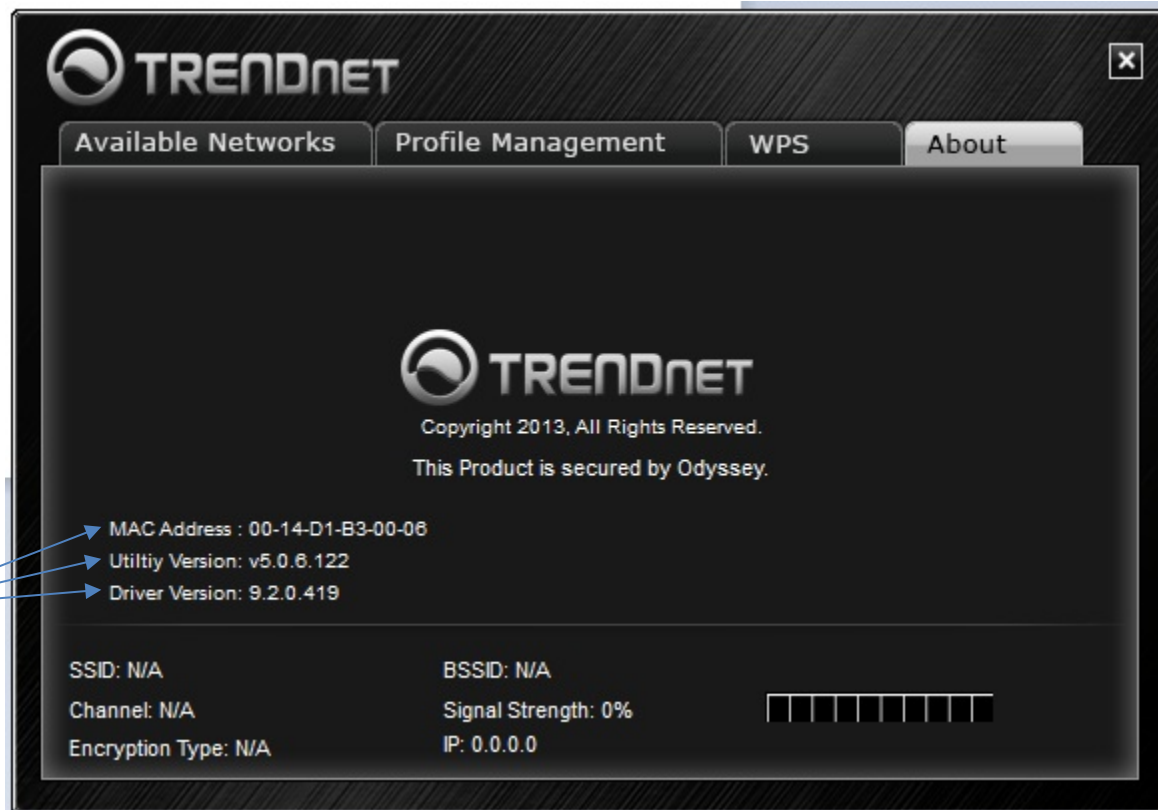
TRENDnET

Available Networks
Profile Management
WPS
About

TRENDnET
Copyright 2013, All Rights Reserved.
This Product is secured by Odyssey.

MAC Address : 00-14-D1-B3-00-06
Utiltiy Version: v5.0.6.122
Driver Version: 9.2.0.419

SSID: N/A
Channel: N/A
Encryption Type: N/A

BSSID: N/A
Signal Strength: 0%
IP: 0.0.0.0